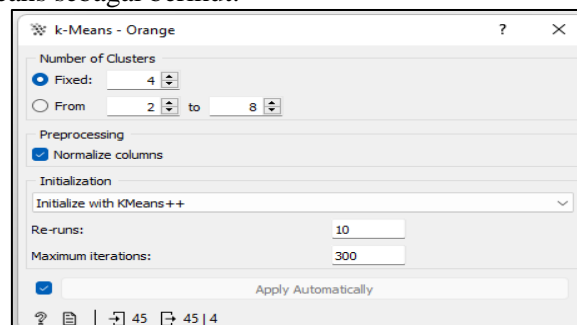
k-Means - Orange

?

Number of Clusters

Fixed: 4

From 2 to 8

Preprocessing

Normalize columns

Initialization

Initialize with KMeans++

Re-runs: 10

Maximum iterations: 300

Apply Automatically

45 45 | 4